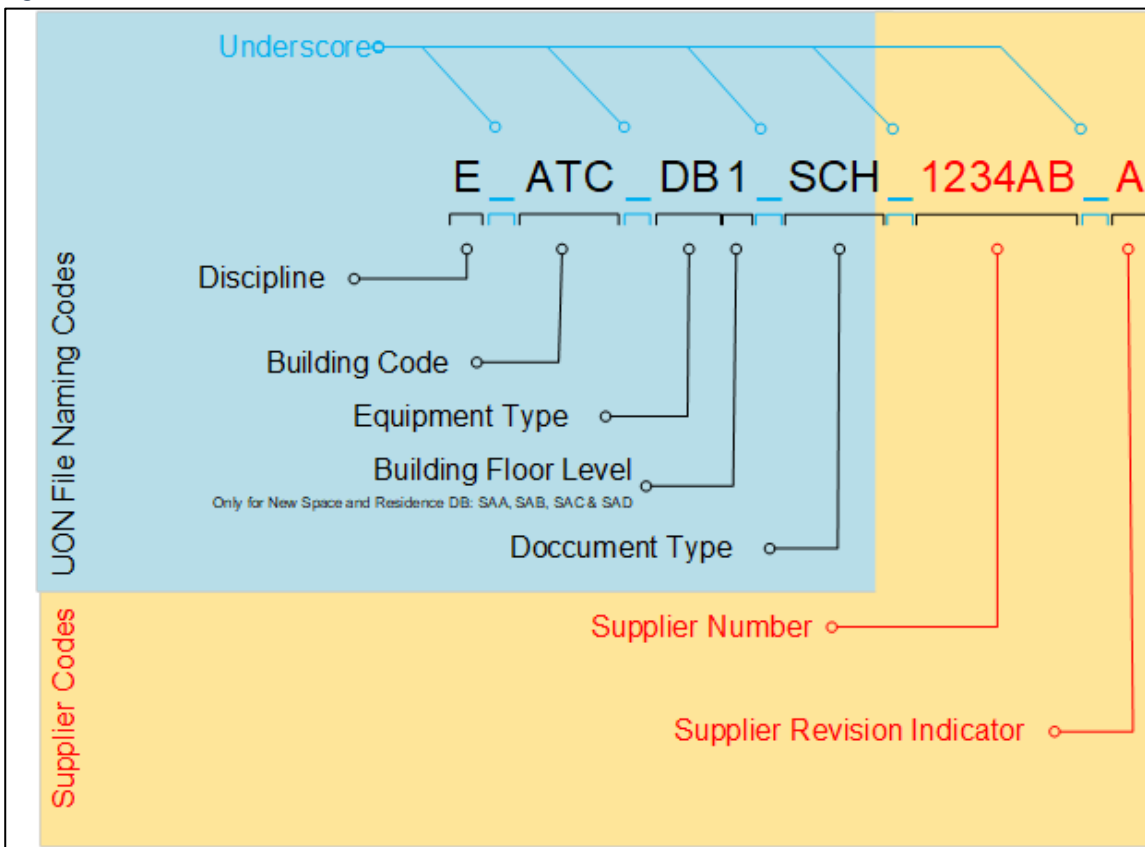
Underscore

E_ATC_DB1_SCH_1234AB_A

Discipline

Building Code

Equipment Type

Building Floor Level
Only for New Space and Residence DB: SAA, SAB, SAC & SAD

Doccument Type

Supplier Number

Supplier Revision Indicator

UON File Naming Codes

Supplier Codes